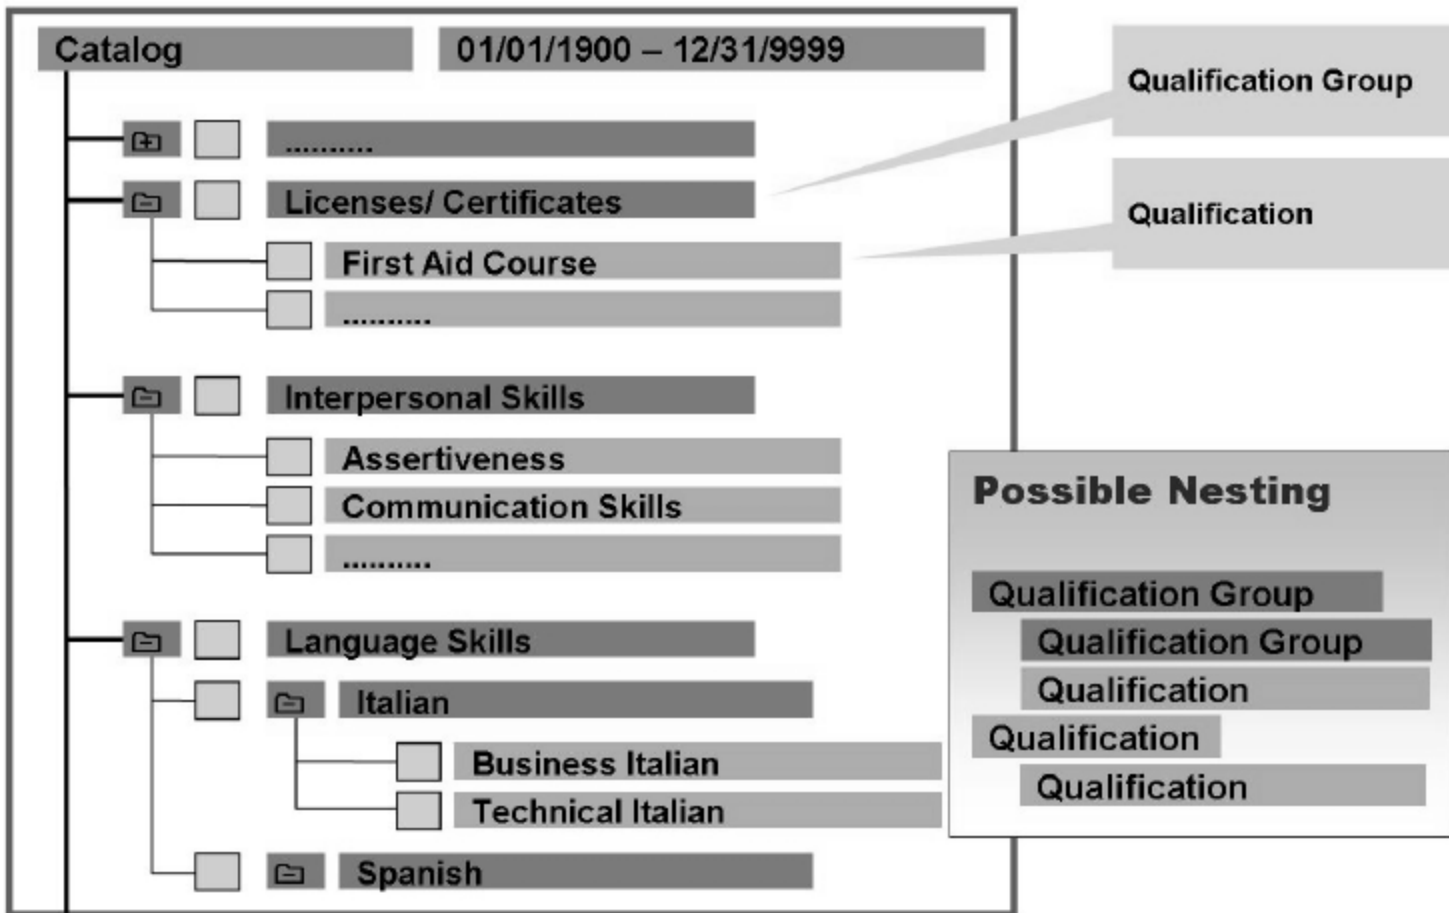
Catalog

01/01/1900 – 12/31/9999

..........

Licenses/ Certificates

First Aid Course

..........

Interpersonal Skills

Assertiveness

Communication Skills

..........

Language Skills

Italian

Business Italian

Technical Italian

Spanish

Qualification Group

Qualification

Possible Nesting

Qualification Group

Qualification Group

Qualification

Qualification

Qualification